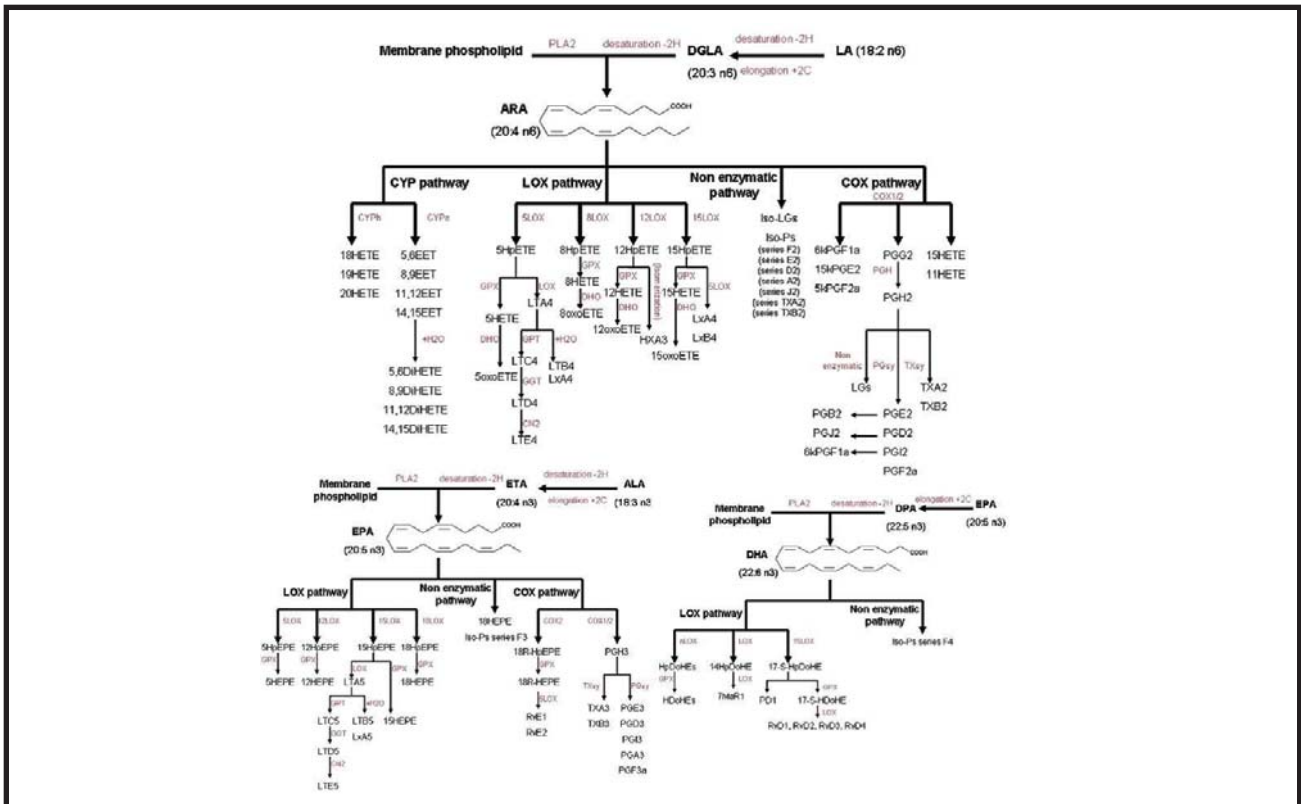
Membrane phospholipid PLA2 desaturation -2H DGLA (20:3 n6) desaturation -2H elongation +2C LA (18:2 n6)

ARA (20:4 n6) COOH

CYP pathway
CYPh CYPe
18HETE 19HETE 20HETE
5,6EET 8,9EET 11,12EET 14,15EET
+H2O
5,6DiHETE 8,9DiHETE 11,12DiHETE 14,15DiHETE

LOX pathway
5LOX 8LOX 12LOX 15LOX
5HpETE
GPX LOX
5HETE LTA4
DHO GPT +H2O
5oxoETE LTC4 LTB4 LxA4
GGT
LTD4
DPA
LTE4
8HpETE GPX 8HETE DHO 8oxoETE
12HpETE GPX 12HETE DHO 12oxoETE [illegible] HXA3
15HpETE GPX 15HETE DHO 15oxoETE 5LOX LxA4 LxB4

Non enzymatic pathway
Iso-LGs
Iso-Ps (series F2) (series E2) (series D2) (series A2) (series J2) (series TXA2) (series TXB2)

COX pathway
COX1/2
6kPGF1a 15kPGE2 5kPGF2a
PGG2 PGH PGH2
15HETE 11HETE
Non enzymatic PGsy TXsy
LGs TXA2 TXB2
PGB2 ← PGE2
PGJ2 ← PGD2
6kPGF1a ← PGI2
PGF2a

Membrane phospholipid PLA2 desaturation -2H ETA (20:4 n3) desaturation -2H elongation +2C ALA (18:3 n3)

EPA (20:5 n3) COOH

LOX pathway
5LOX 12LOX 15LOX 18LOX
5HpEPE GPX 5HEPE
12HpEPE GPX 12HEPE
15HpEPE LOX LTA5 GPX 15HEPE
GPT +H2O
LTC5 LTB5 LxA5
GGT
LTD5
DPA
LTE5
18-HpEPE GPX 18HEPE

Non enzymatic pathway
18HEPE
Iso-Ps series F3

COX pathway
COX2 COX1/2
18R-HpEPE GPX 18R-HEPE 5LOX RvE1 RvE2
PGH3
TXsy PGsy
TXA3 TXB3
PGE3 PGD3 PGB PGA3 PGF3a

Membrane phospholipid PLA2 desaturation -2H DPA (22:5 n3) elongation +2C EPA (20:5 n3)

DHA (22:6 n3) COOH

LOX pathway
5LOX LOX 15LOX
HpDoHEs GPX HDoHEs
14HpDoHE LOX 7MaR1
17-S-HpDoHE
PD1
17-S-HDoHE GPX LOX
RvD1, RvD2, RvD3, RvD4

Non enzymatic pathway
Iso-Ps series F4